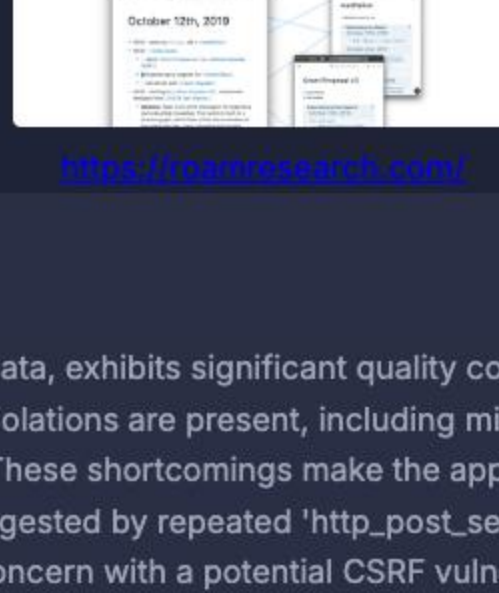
October 12th, 2019

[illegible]

https://roamresearch.com/

ata, exhibits significant quality co
olations are present, including mi
hese shortcomings make the app
gested by repeated 'http_post_se
oncern with a potential CSRF vuln